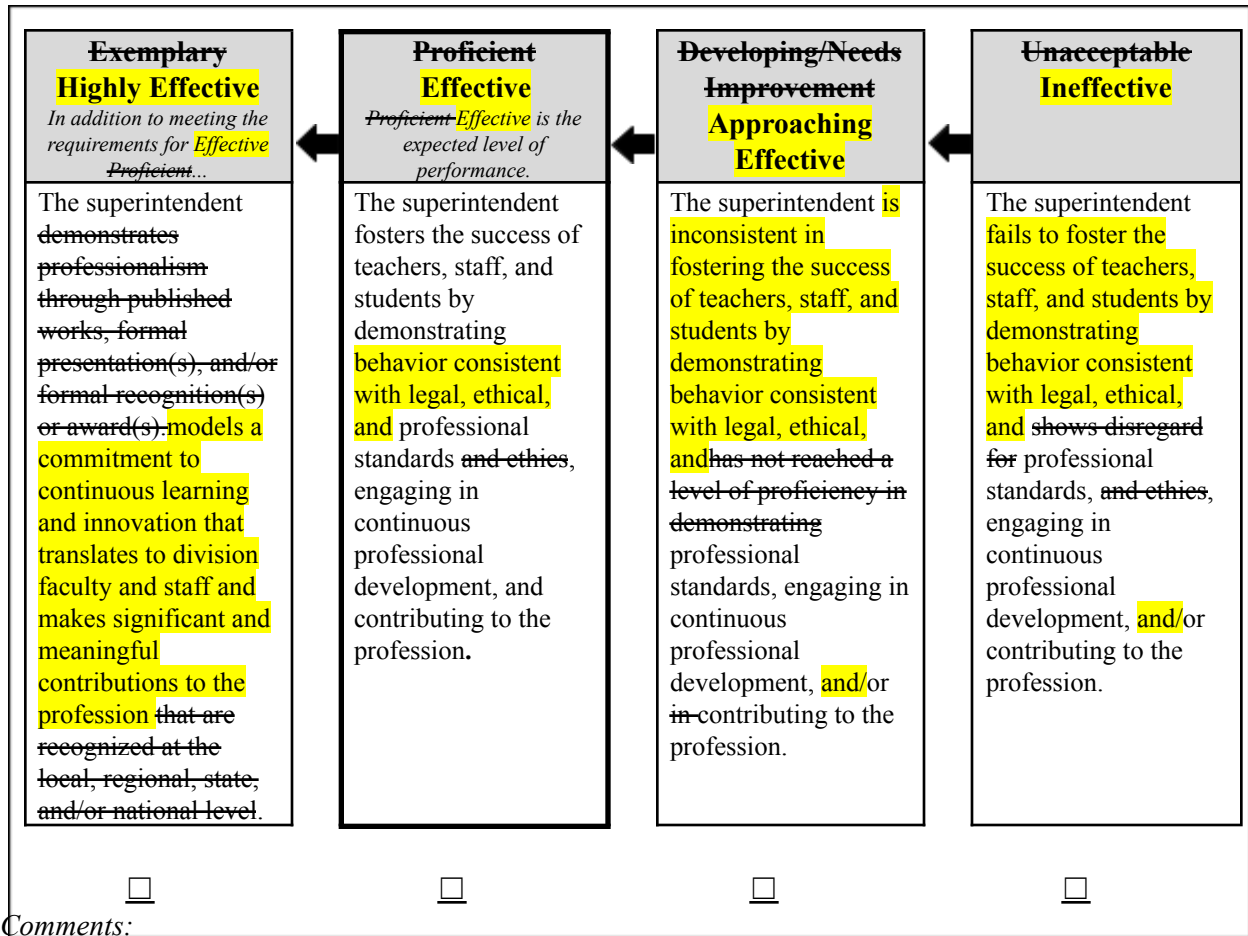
| Exemplary Highly Effective *In addition to meeting the requirements for Effective Proficient...* | Proficient Effective *Proficient Effective is the expected level of performance.* | Developing/Needs Improvement Approaching Effective | Unacceptable Ineffective |
|---|---|---|---|
| The superintendent demonstrates professionalism through published works, formal presentation(s), and/or formal recognition(s) or award(s).models a commitment to continuous learning and innovation that translates to division faculty and staff and makes significant and meaningful contributions to the profession that are recognized at the local, regional, state, and/or national level. | The superintendent fosters the success of teachers, staff, and students by demonstrating behavior consistent with legal, ethical, and professional standards and ethics, engaging in continuous professional development, and contributing to the profession. | The superintendent is inconsistent in fostering the success of teachers, staff, and students by demonstrating behavior consistent with legal, ethical, andhas not reached a level of proficiency in demonstrating professional standards, engaging in continuous professional development, and/or in contributing to the profession. | The superintendent fails to foster the success of teachers, staff, and students by demonstrating behavior consistent with legal, ethical, and shows disregard for professional standards, and ethics, engaging in continuous professional development, and/or contributing to the profession. |

☐ ☐ ☐ ☐

*Comments:*